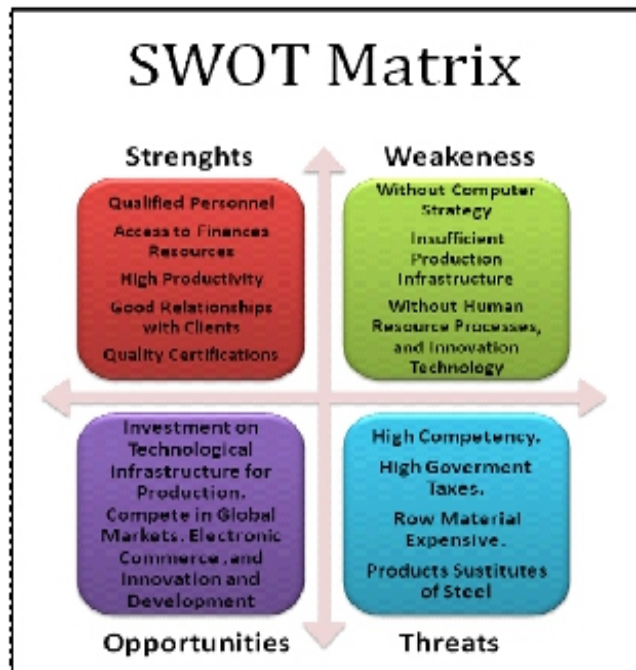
SWOT Matrix

Strenghts

Qualified Personnel

Access to Finances Resources

High Productivity

Good Relationships with Clients

Quality Certifications

Weakeness

Without Computer Strategy

Insufficient Production Infrastructure

Without Human Resource Processes, and Innovation Technology

Investment on Technological Infrastructure for Production.

Compete in Global Markets. Electronic Commerce, and Innovation and Development

Opportunities

High Competency.

High Goverment Taxes.

Row Material Expensive.

Products Sustitutes of Steel

Threats